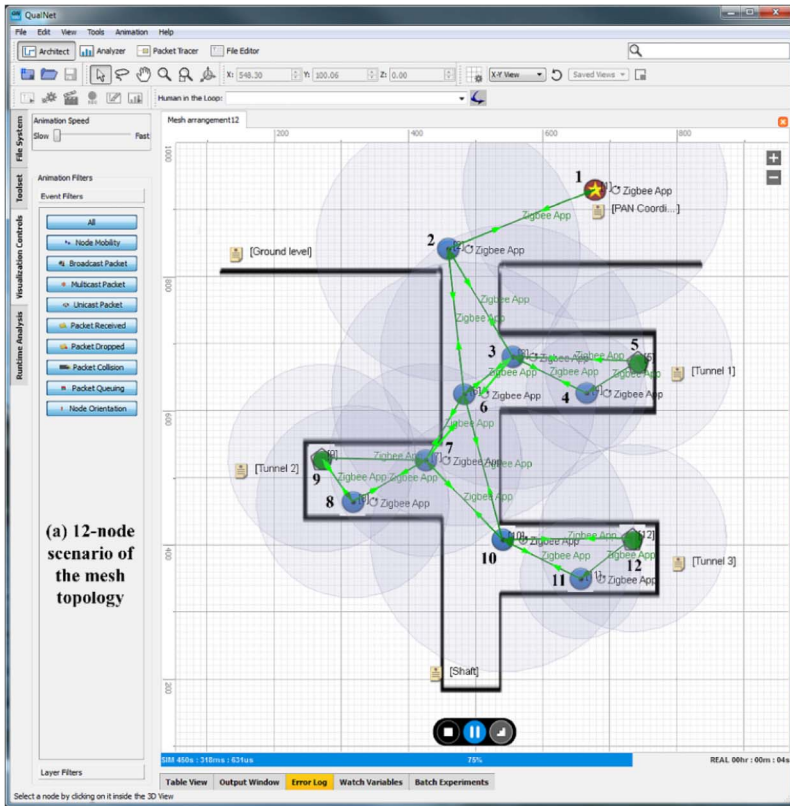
QualNet

File Edit View Tools Animation Help

Architect Analyzer Packet Tracer File Editor

X: 548.30 Y: 100.06 Z: 0.00 X-Y View Saved Views

Human in the Loop:

File System Toolset Visualization Controls Runtime Analysis

Animation Speed
Slow Fast

Animation Filters
Event Filters

All
Node Mobility
Broadcast Packet
Multicast Packet
Unicast Packet
Packet Received
Packet Dropped
Packet Collision
Packet Queuing
Node Orientation

(a) 12-node scenario of the mesh topology

Layer Filters

Mesh arrangement12

200 400 600 800

1000 800 600 400 200

1 Zigbee App
[PAN Coordi...]
Zigbee App
2 Zigbee App
[Ground level]
Zigbee App
Zigbee App
3 Zigbee App Zigbee App 5
Zigbee App
[Tunnel 1]
6 Zigbee App 4 Zigbee App
Zigbee App
7
[Tunnel 2] 9 Zigbee App Zigbee App Zigbee App Zigbee App
8 Zigbee App
Zigbee App
Zigbee App
10 Zigbee App 12
Zigbee App
[Tunnel 3]
11 Zigbee App
[Shaft]

SIM 450s : 318ms : 631us 75% REAL 00hr : 00m : 04s

Table View Output Window Error Log Watch Variables Batch Experiments

Select a node by clicking on it inside the 3D View